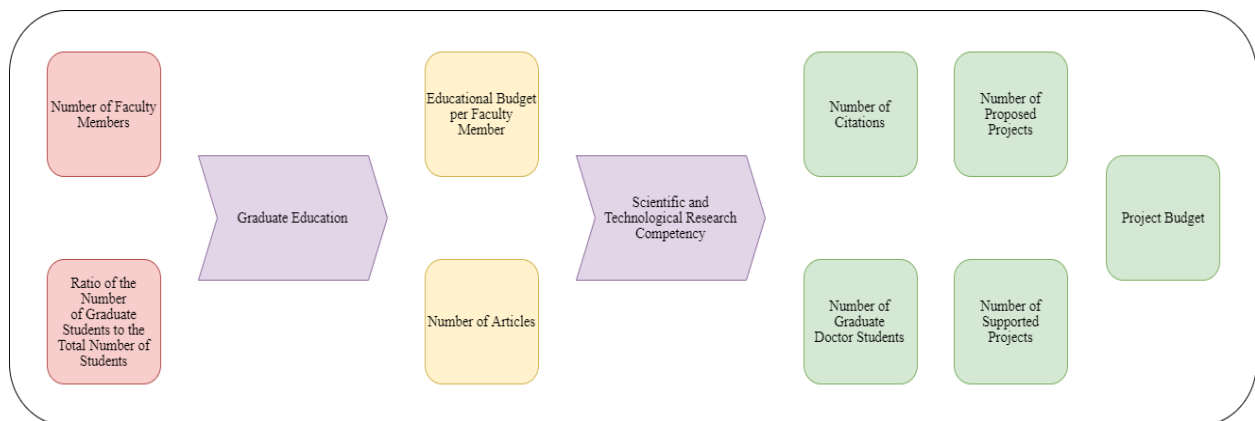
Number of Faculty Members

Ratio of the Number of Graduate Students to the Total Number of Students

Graduate Education

Educational Budget per Faculty Member

Number of Articles

Scientific and Technological Research Competency

Number of Citations

Number of Graduate Doctor Students

Number of Proposed Projects

Number of Supported Projects

Project Budget